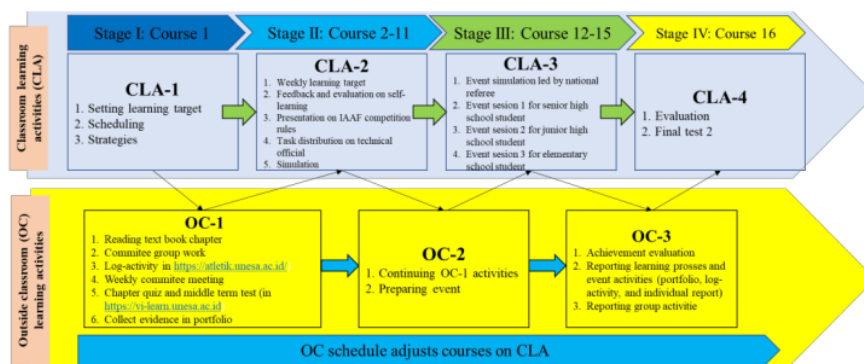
Classroom learning activities (CLA)

Stage I: Course 1

Stage II: Course 2-11

Stage III: Course 12-15

Stage IV: Course 16

CLA-1
1. Setting learning target
2. Scheduling
3. Strategies

CLA-2
1. Weekly learning target
2. Feedback and evaluation on self-learning
3. Presentation on IAAF competition rules
4. Task distribution on technical official
5. Simulation

CLA-3
1. Event simulation led by national referee
2. Event sesion 1 for senior high school student
3. Event sesion 2 for junior high school student
4. Event sesion 3 for elementary school student

CLA-4
1. Evaluation
2. Final test 2

Outside classroom (OC) learning activities

OC-1
1. Reading text book chapter
2. Commitee group work
3. Log-activity in https://atletik.unesa.ac.id/
4. Weekly commitee meeting
5. Chapter quiz and middle term test (in https://vi-learn.unesa.ac.id
6. Collect evidence in portfolio

OC-2
1. Continuing OC-1 activities
2. Preparing event

OC-3
1. Achievement evaluation
2. Reporting learning prosses and event activities (portfolio, log-activity, and individual report)
3. Reporting group activitie

OC schedule adjusts courses on CLA